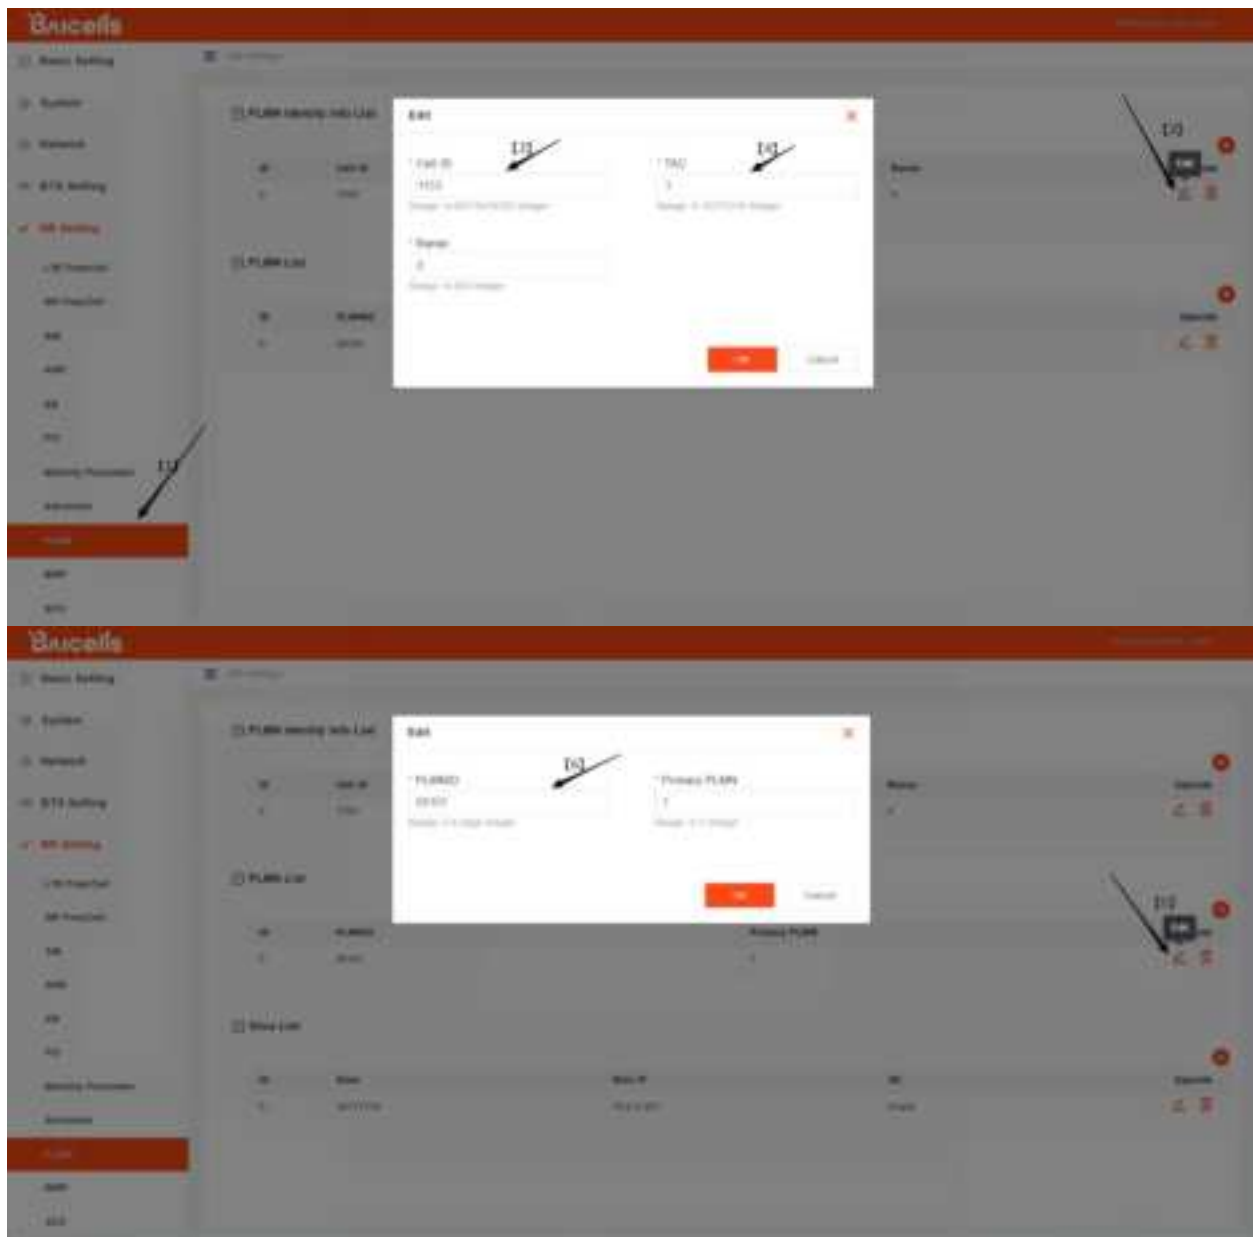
Baicells

Basic Setting

System

Network

BTS Setting

NR Setting

PLMN

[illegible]

PLMN Identity Info List

Edit

* Cell ID

1

* TAC

1

* Ranac

0

OK

Cancel

[2]

[3]

[4]

[1]

PLMN List

Baicells

Basic Setting

System

Network

BTS Setting

NR Setting

PLMN

PLMN Identity Info List

Edit

* PLMNID

* Primary PLMN

1

OK

Cancel

[5]

[2]

PLMN List

Slice List